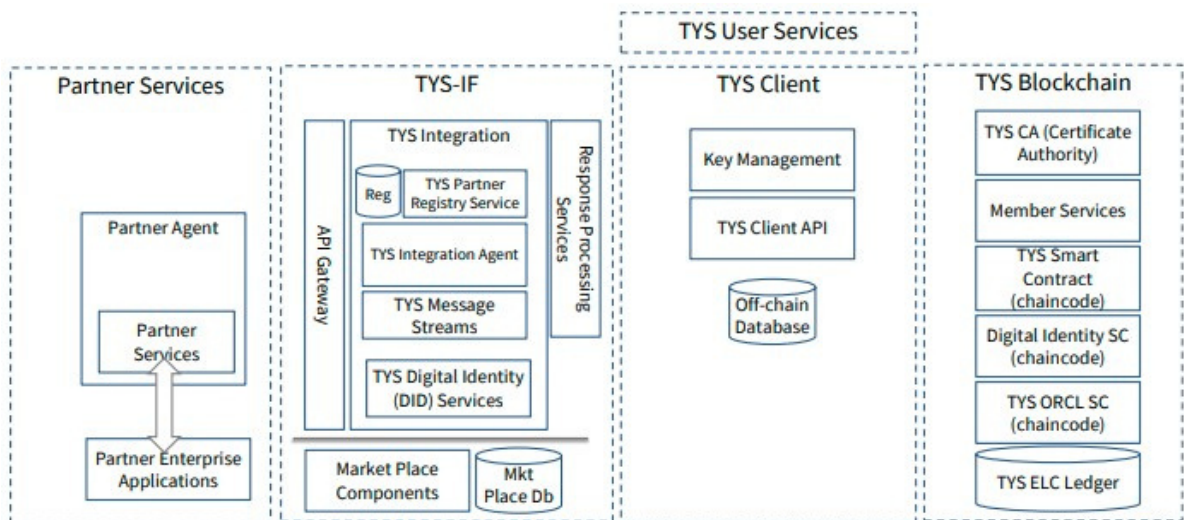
TYS User Services

Partner Services

Partner Agent

Partner Services

Partner Enterprise Applications

TYS-IF

API Gateway

TYS Integration

Reg

TYS Partner Registry Service

TYS Integration Agent

TYS Message Streams

TYS Digital Identity (DID) Services

Response Processing Services

Market Place Components

Mkt Place Db

TYS Client

Key Management

TYS Client API

Off-chain Database

TYS Blockchain

TYS CA (Certificate Authority)

Member Services

TYS Smart Contract (chaincode)

Digital Identity SC (chaincode)

TYS ORCL SC (chaincode)

TYS ELC Ledger